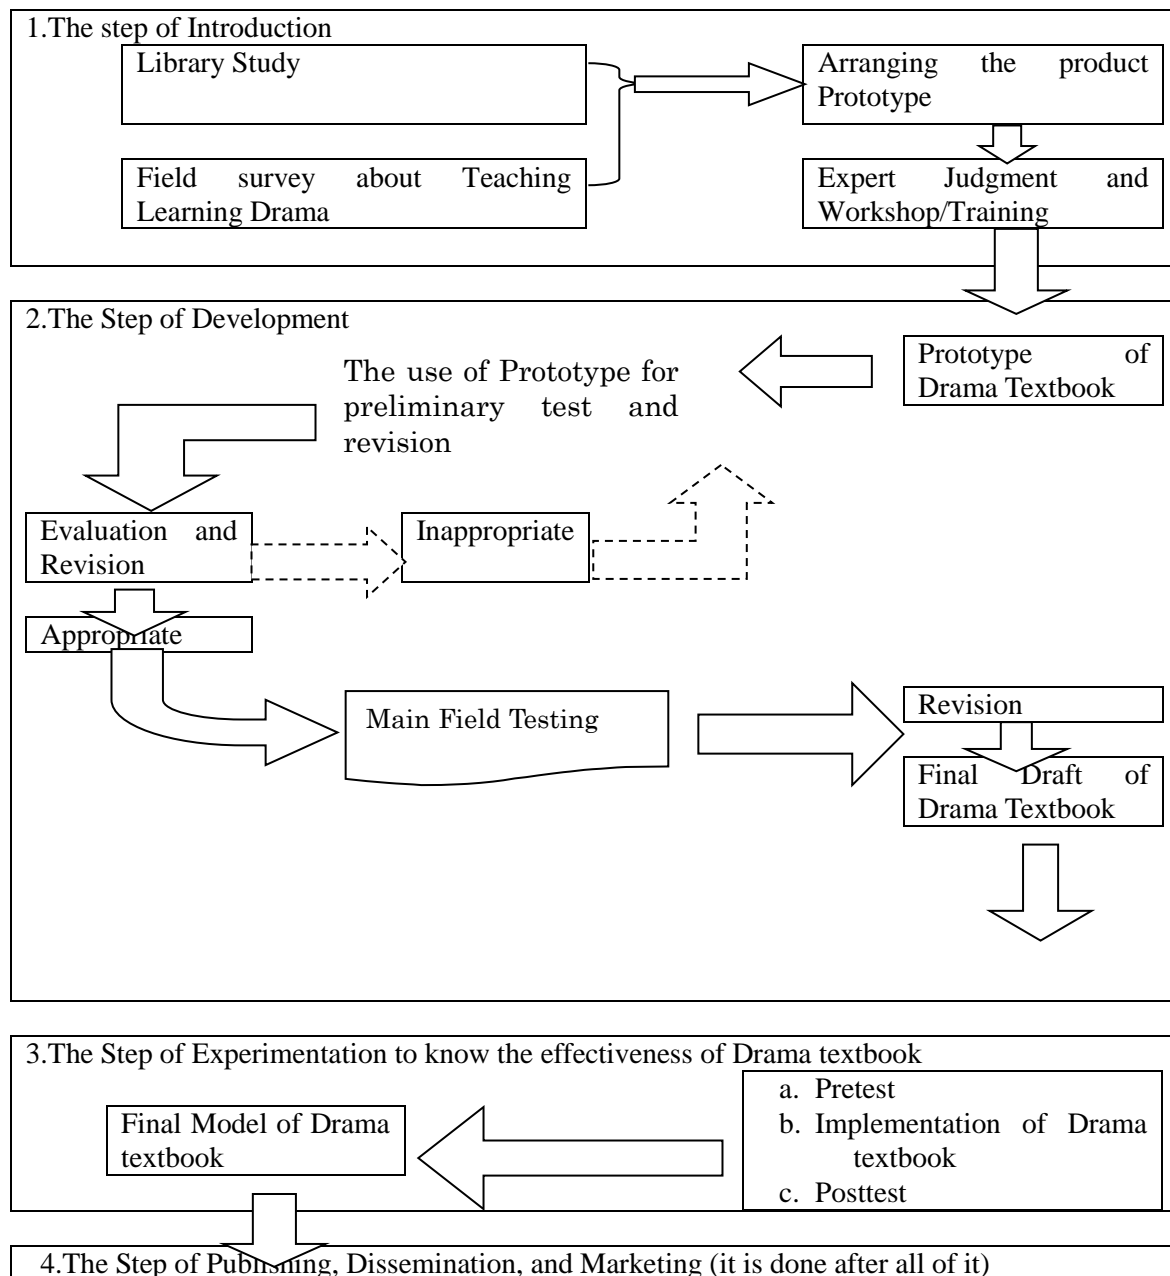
1.The step of Introduction

Library Study

Field survey about Teaching Learning Drama

Arranging the product Prototype

Expert Judgment and Workshop/Training

2.The Step of Development

Prototype of Drama Textbook

The use of Prototype for preliminary test and revision

Evaluation and Revision

Inappropriate

Appropriate

Main Field Testing

Revision

Final Draft of Drama Textbook

3.The Step of Experimentation to know the effectiveness of Drama textbook

a. Pretest
b. Implementation of Drama textbook
c. Posttest

Final Model of Drama textbook

4.The Step of Publishing, Dissemination, and Marketing (it is done after all of it)